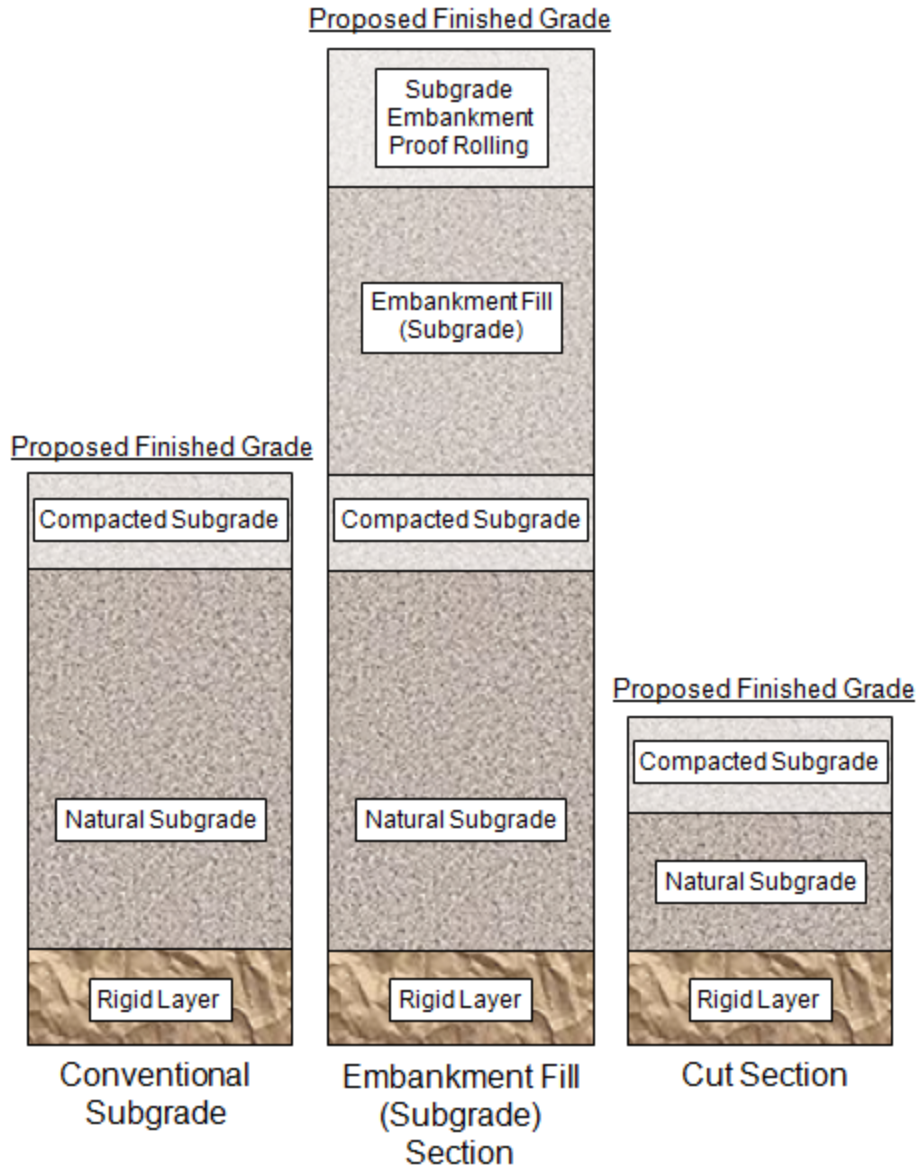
Proposed Finished Grade

Compacted Subgrade

Natural Subgrade

Rigid Layer

Conventional Subgrade

Proposed Finished Grade

Subgrade Embankment Proof Rolling

Embankment Fill (Subgrade)

Compacted Subgrade

Natural Subgrade

Rigid Layer

Embankment Fill (Subgrade) Section

Proposed Finished Grade

Compacted Subgrade

Natural Subgrade

Rigid Layer

Cut Section